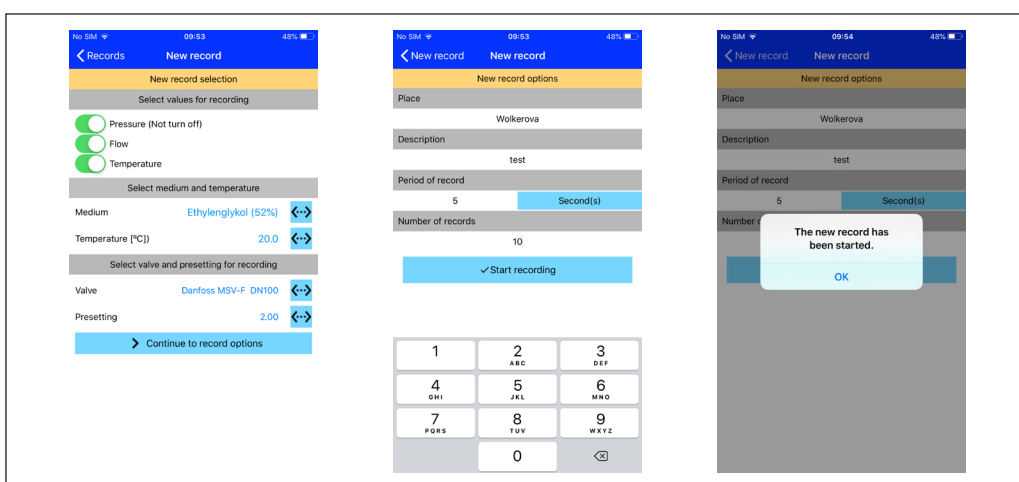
No SIM 09:53 48%

Records New record

New record selection

Select values for recording

Pressure (Not turn off)

Flow

Temperature

Select medium and temperature

Medium Ethylenglykol (52%) <···>

Temperature [ºC]) 20.0 <···>

Select valve and presetting for recording

Valve Danfoss MSV-F DN100 <···>

Presetting 2.00 <···>

Continue to record options

No SIM 09:53 48%

New record New record

New record options

Place

Wolkerova

Description

test

Period of record

5 Second(s)

Number of records

10

✓Start recording

| 1 | 2 ABC | 3 DEF |
|---|---|---|
| 4 GHI | 5 JKL | 6 MNO |
| 7 PQRS | 8 TUV | 9 WXYZ |
| | 0 | ⌫ |

No SIM 09:54 48%

New record New record

New record options

Place

Wolkerova

Description

test

Period of record

5 Second(s)

Number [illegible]

The new record has been started.

OK